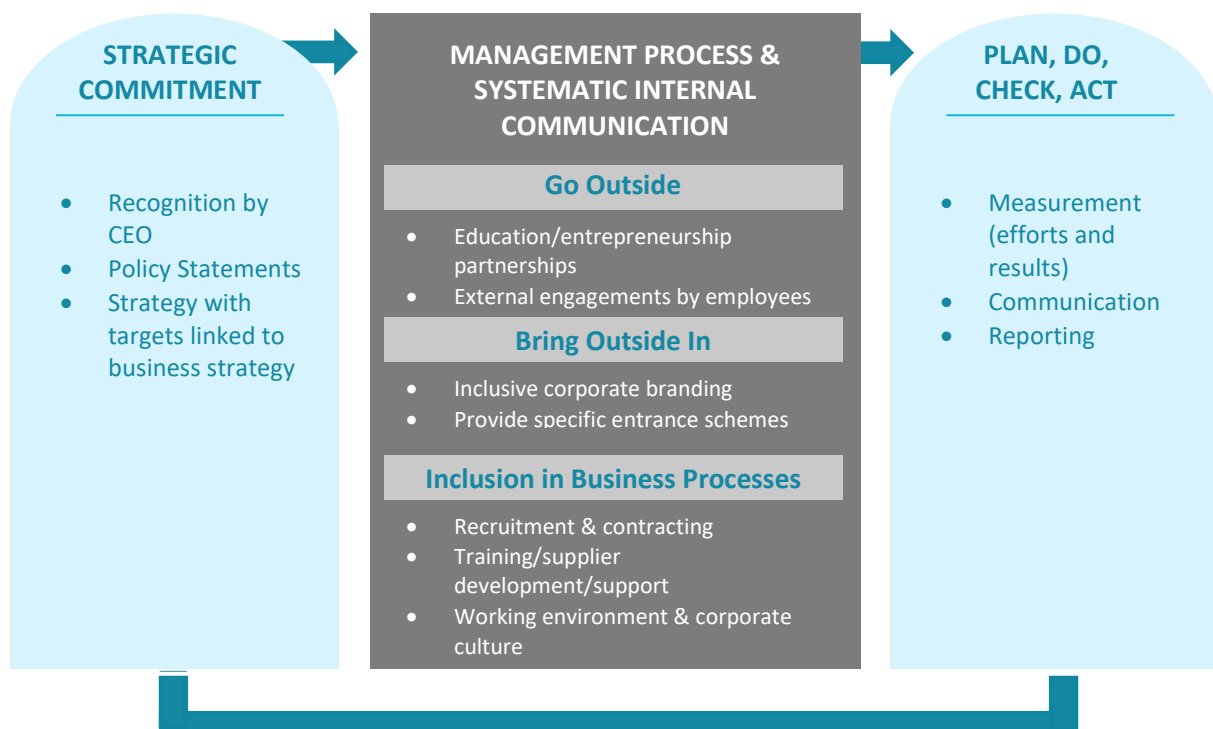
STRATEGIC COMMITMENT

- Recognition by CEO
- Policy Statements
- Strategy with targets linked to business strategy

MANAGEMENT PROCESS & SYSTEMATIC INTERNAL COMMUNICATION

Go Outside

- Education/entrepreneurship partnerships
- External engagements by employees

Bring Outside In

- Inclusive corporate branding
- Provide specific entrance schemes

Inclusion in Business Processes

- Recruitment & contracting
- Training/supplier development/support
- Working environment & corporate culture

PLAN, DO, CHECK, ACT

- Measurement (efforts and results)
- Communication
- Reporting